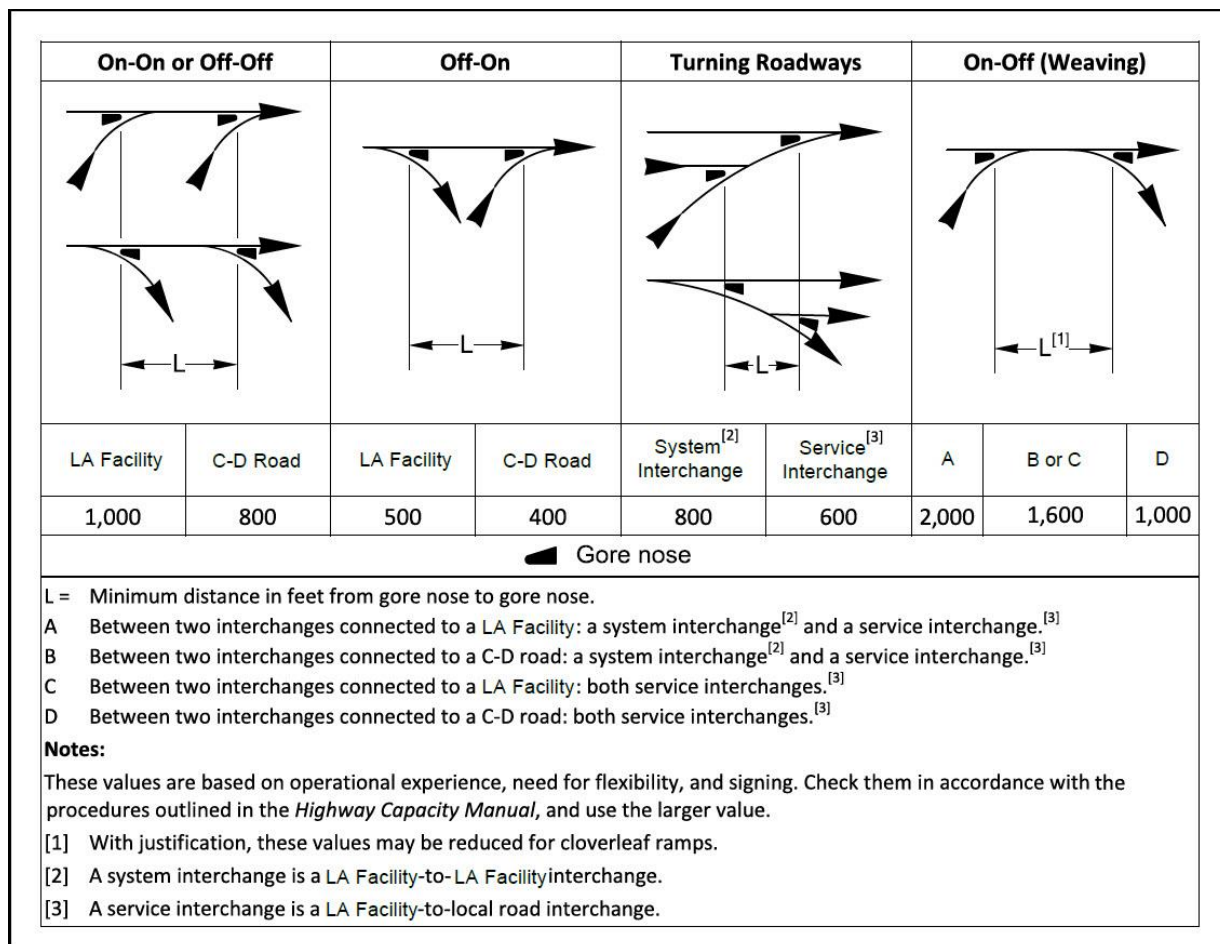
| On-On or Off-Off | | Off-On | | Turning Roadways | | On-Off (Weaving) | | |
|---|---|---|---|---|---|---|---|---|
| L | | L | | L | | $L^{[1]}$ | | |
| LA Facility | C-D Road | LA Facility | C-D Road | System$^{[2]}$ Interchange | Service$^{[3]}$ Interchange | A | B or C | D |
| 1,000 | 800 | 500 | 400 | 800 | 600 | 2,000 | 1,600 | 1,000 |

Gore nose

L = Minimum distance in feet from gore nose to gore nose.
A Between two interchanges connected to a LA Facility: a system interchange$^{[2]}$ and a service interchange.$^{[3]}$
B Between two interchanges connected to a C-D road: a system interchange$^{[2]}$ and a service interchange.$^{[3]}$
C Between two interchanges connected to a LA Facility: both service interchanges.$^{[3]}$
D Between two interchanges connected to a C-D road: both service interchanges.$^{[3]}$

Notes:

These values are based on operational experience, need for flexibility, and signing. Check them in accordance with the procedures outlined in the Highway Capacity Manual, and use the larger value.

[1] With justification, these values may be reduced for cloverleaf ramps.
[2] A system interchange is a LA Facility-to-LA Facilityinterchange.
[3] A service interchange is a LA Facility-to-local road interchange.